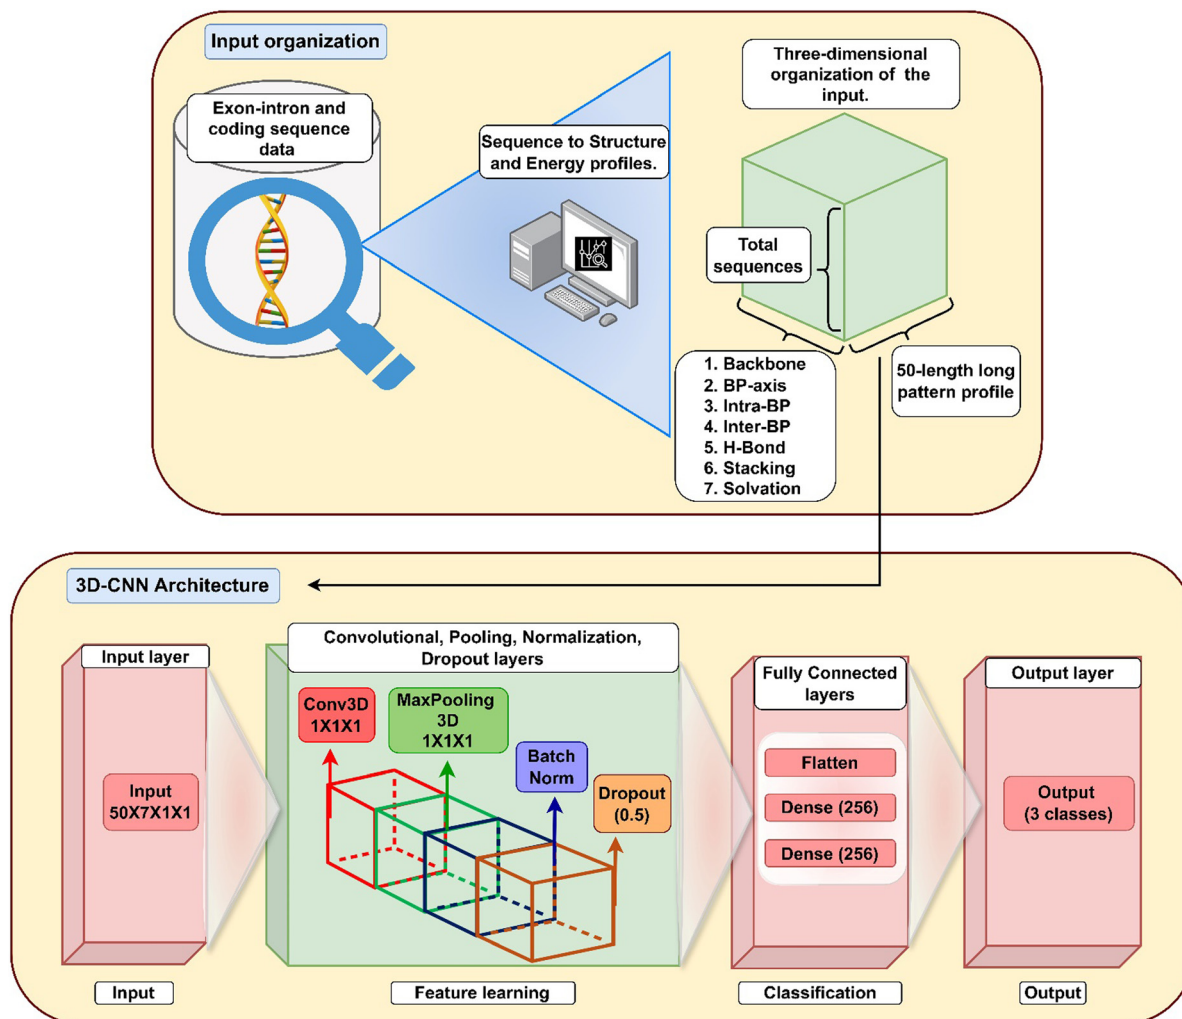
Input organization

Exon-intron and coding sequence data

Sequence to Structure and Energy profiles.

Three-dimensional organization of the input.

Total sequences

1. Backbone
2. BP-axis
3. Intra-BP
4. Inter-BP
5. H-Bond
6. Stacking
7. Solvation

50-length long pattern profile

3D-CNN Architecture

Input layer

Input
50X7X1X1

Convolutional, Pooling, Normalization, Dropout layers

Conv3D
1X1X1

MaxPooling
3D
1X1X1

Batch
Norm

Dropout
(0.5)

Fully Connected layers

Flatten

Dense (256)

Dense (256)

Output layer

Output
(3 classes)

Input

Feature learning

Classification

Output